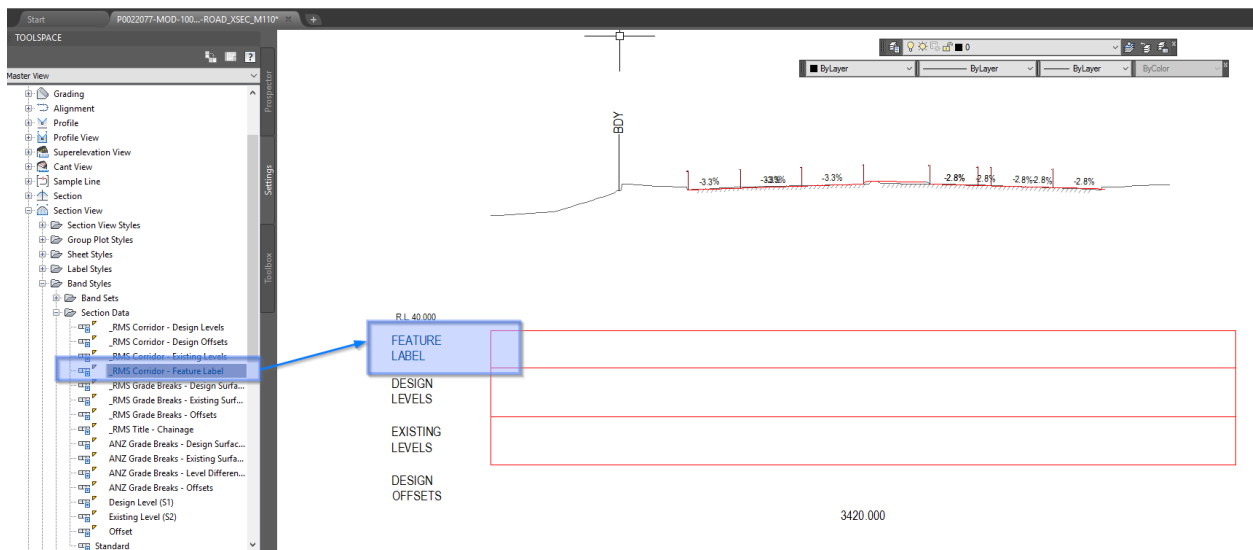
Start
P0022077-MOD-100...-ROAD_XSEC_M110*

TOOLSPACE

Master View

Grading
Alignment
Profile
Profile View
Superelevation View
Cant View
Sample Line
Section
Section View
Section View Styles
Group Plot Styles
Sheet Styles
Label Styles
Band Styles
Band Sets
Section Data
_RMS Corridor - Design Levels
_RMS Corridor - Design Offsets
_RMS Corridor - Existing Levels
_RMS Corridor - Feature Label
_RMS Grade Breaks - Design Surfa...
_RMS Grade Breaks - Existing Surf...
_RMS Grade Breaks - Offsets
_RMS Title - Chainage
ANZ Grade Breaks - Design Surfac...
ANZ Grade Breaks - Existing Surfa...
ANZ Grade Breaks - Level Differen...
ANZ Grade Breaks - Offsets
Design Level (S1)
Existing Level (S2)
Offset
Standard

Prospector
Settings
Toolbox

0
ByLayer
ByLayer
ByLayer
ByColor

BDY

-3.3% -3.3% -3.3% -3.3% -2.8% -2.8% -2.8% -2.8% -2.8%

R.L. 40.000

FEATURE LABEL

DESIGN LEVELS

EXISTING LEVELS

DESIGN OFFSETS

3420.000